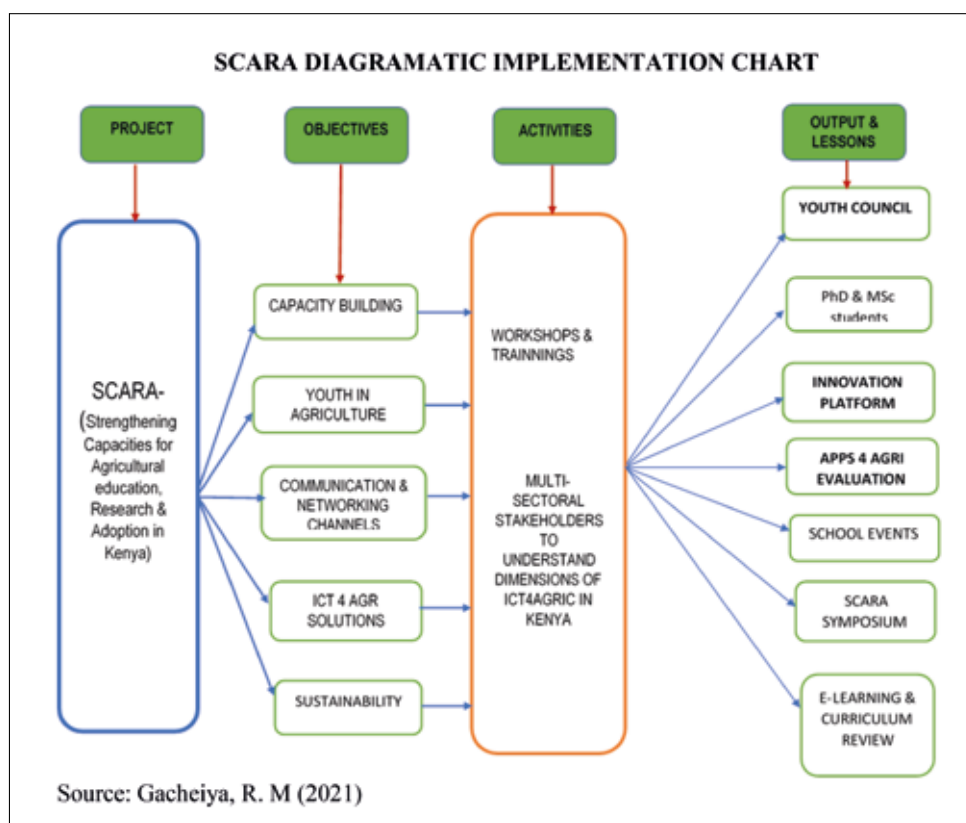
SCARA DIAGRAMATIC IMPLEMENTATION CHART

PROJECT

OBJECTIVES

ACTIVITIES

OUTPUT & LESSONS

SCARA- (Strengthening Capacities for Agricultural education, Research & Adoption in Kenya)

CAPACITY BUILDING

YOUTH IN AGRICULTURE

COMMUNICATION & NETWORKING CHANNELS

ICT 4 AGR SOLUTIONS

SUSTAINABILITY

WORKSHOPS & TRAINNINGS

MULTI-SECTORAL STAKEHOLDERS TO UNDERSTAND DIMENSIONS OF ICT4AGRIC IN KENYA

YOUTH COUNCIL

PhD & MSc students

INNOVATION PLATFORM

APPS 4 AGRI EVALUATION

SCHOOL EVENTS

SCARA SYMPOSIUM

E-LEARNING & CURRICULUM REVIEW

Source: Gacheiya, R. M (2021)